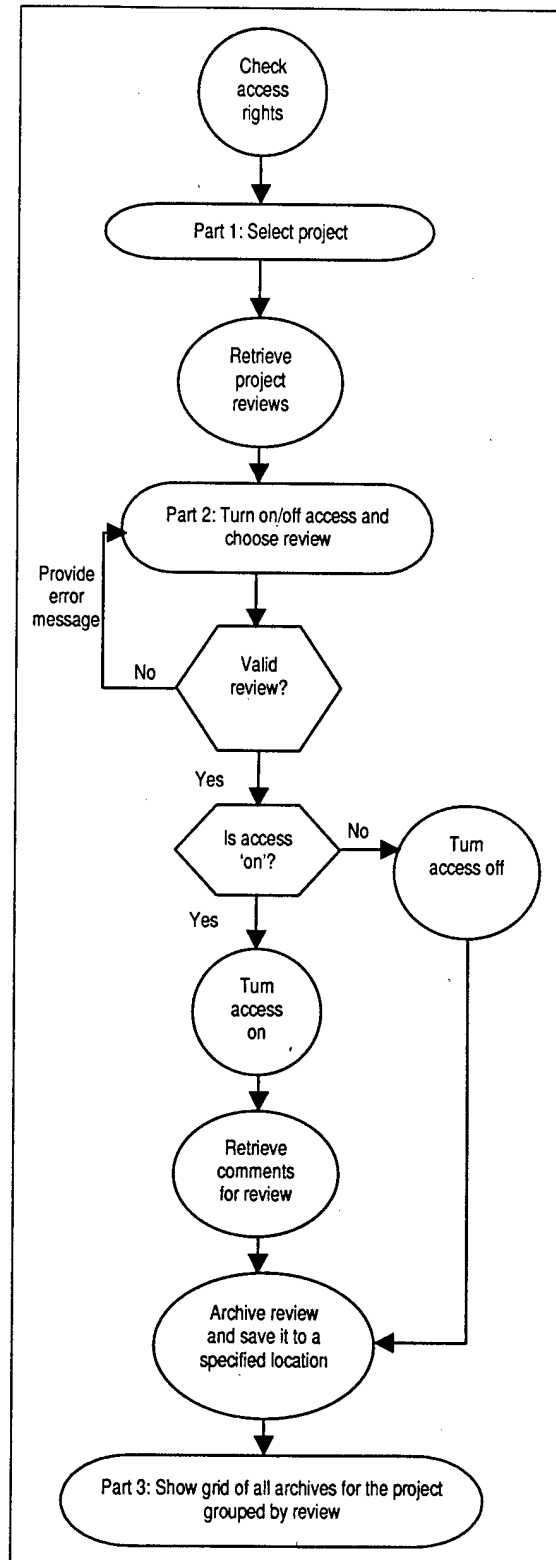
Check access rights

Part 1: Select project

Retrieve project reviews

Part 2: Turn on/off access and choose review

Provide error message

No

Valid review?

Yes

Is access 'on'?

No

Tum access off

Yes

Tum access on

Retrieve comments for review

Archive review and save it to a specified location

Part 3: Show grid of all archives for the project grouped by review